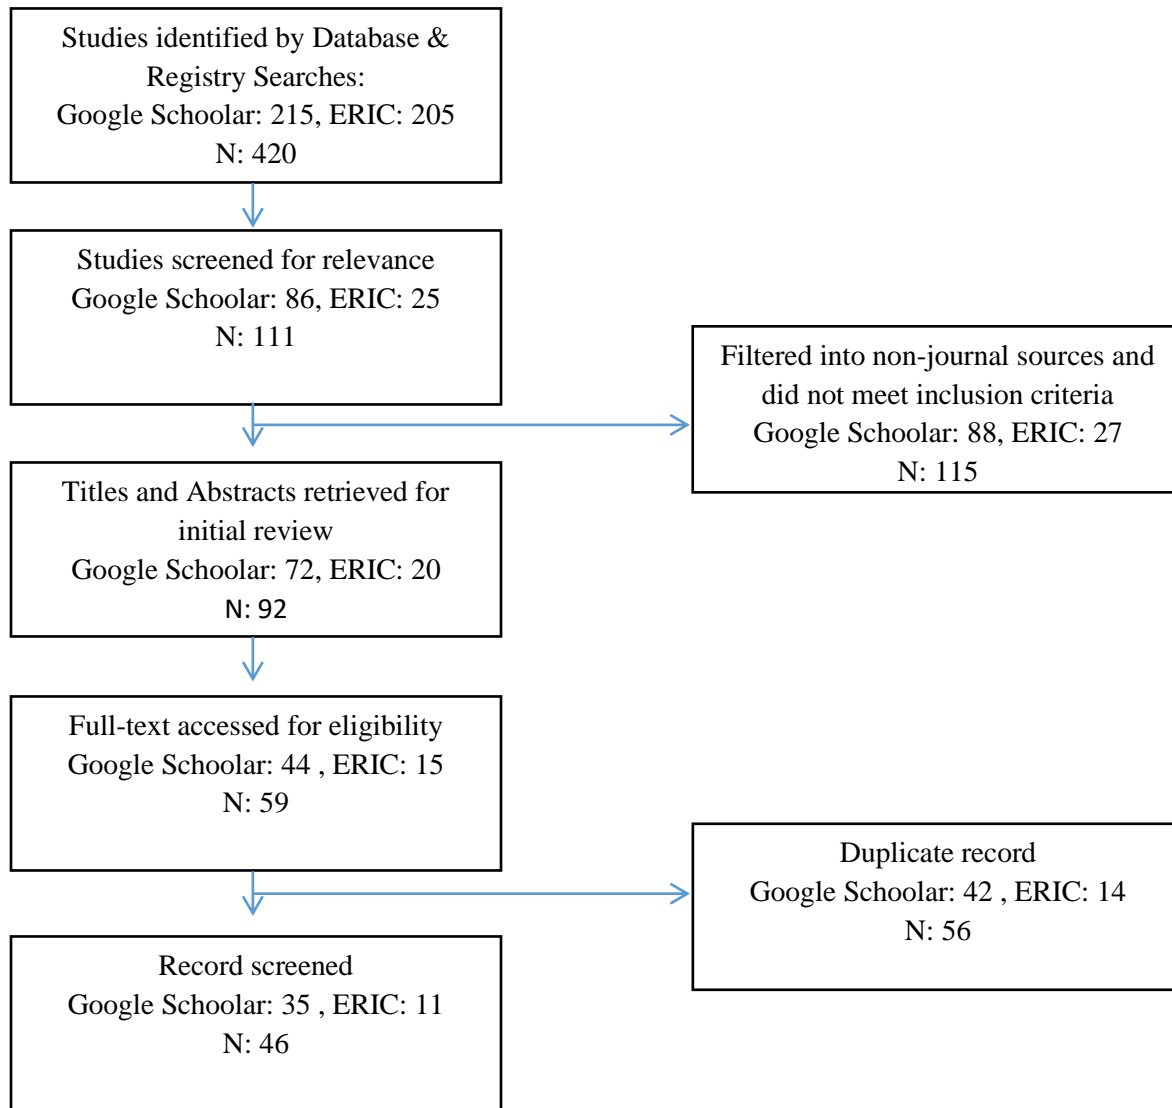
Studies identified by Database & Registry Searches:
Google Schoolar: 215, ERIC: 205
N: 420

Studies screened for relevance
Google Schoolar: 86, ERIC: 25
N: 111

Filtered into non-journal sources and did not meet inclusion criteria
Google Schoolar: 88, ERIC: 27
N: 115

Titles and Abstracts retrieved for initial review
Google Schoolar: 72, ERIC: 20
N: 92

Full-text accessed for eligibility
Google Schoolar: 44 , ERIC: 15
N: 59

Duplicate record
Google Schoolar: 42 , ERIC: 14
N: 56

Record screened
Google Schoolar: 35 , ERIC: 11
N: 46